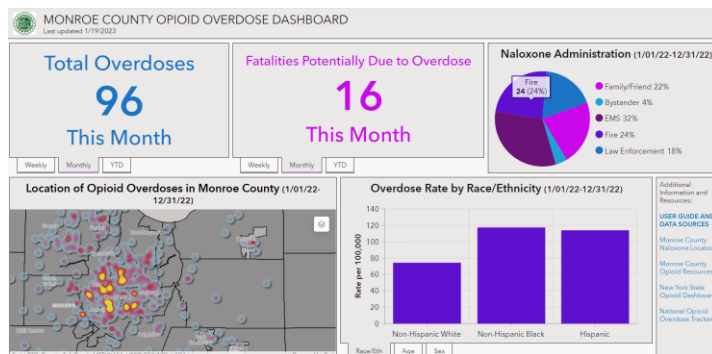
MONROE COUNTY OPIOID OVERDOSE DASHBOARD
Last updated 1/19/2023

Total Overdoses
96
This Month

Weekly Monthly YTD

Fatalities Potentially Due to Overdose
16
This Month

Weekly Monthly YTD

Naloxone Administration (1/01/22-12/31/22)

Fire
24 (24%)

Family/Friend 22%
Bystander 4%
EMS 32%
Fire 24%
Law Enforcement 18%

Location of Opioid Overdoses in Monroe County (1/01/22-12/31/22)

Overdose Rate by Race/Ethnicity (1/01/22-12/31/22)

| Rate per 100,000 |
|---|
| 140 |
| 120 |
| 100 |
| 80 |
| 60 |
| 40 |
| 20 |
| 0 |

Non-Hispanic White Non-Hispanic Black Hispanic

Race/Eth Age Sex

Additional Information and Resources:

USER GUIDE AND DATA SOURCES

Monroe County Naloxone Locati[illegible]

Monroe County Opioid Resource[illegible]

New York State Opioid Dashboar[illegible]

National Opioid Overdose Tracke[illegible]